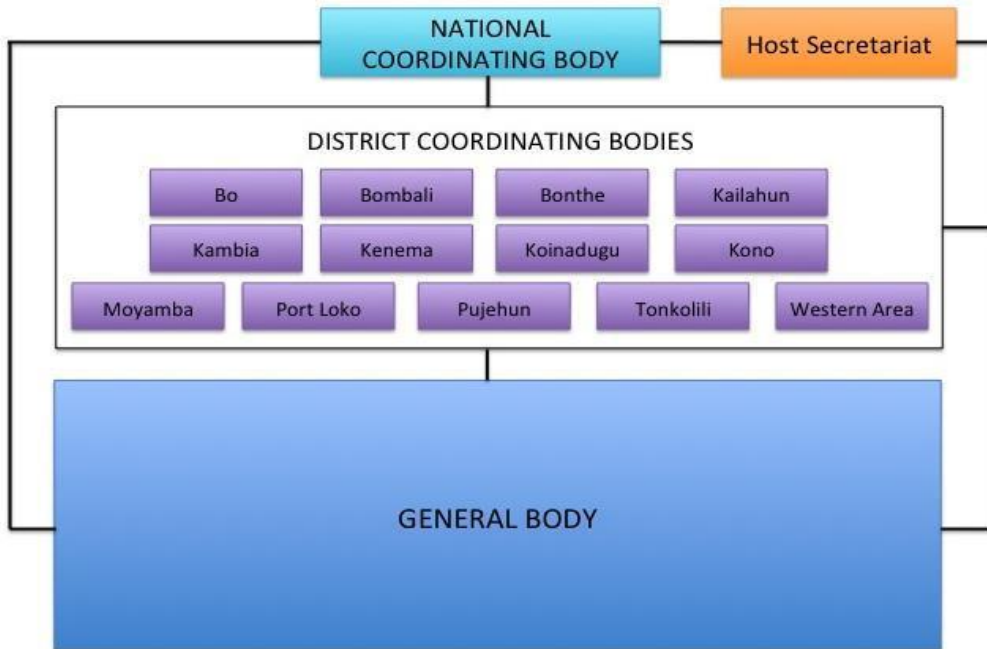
NATIONAL COORDINATING BODY

Host Secretariat

DISTRICT COORDINATING BODIES

Bo

Bombali

Bonthe

Kailahun

Kambia

Kenema

Koinadugu

Kono

Moyamba

Port Loko

Pujehun

Tonkolili

Western Area

GENERAL BODY